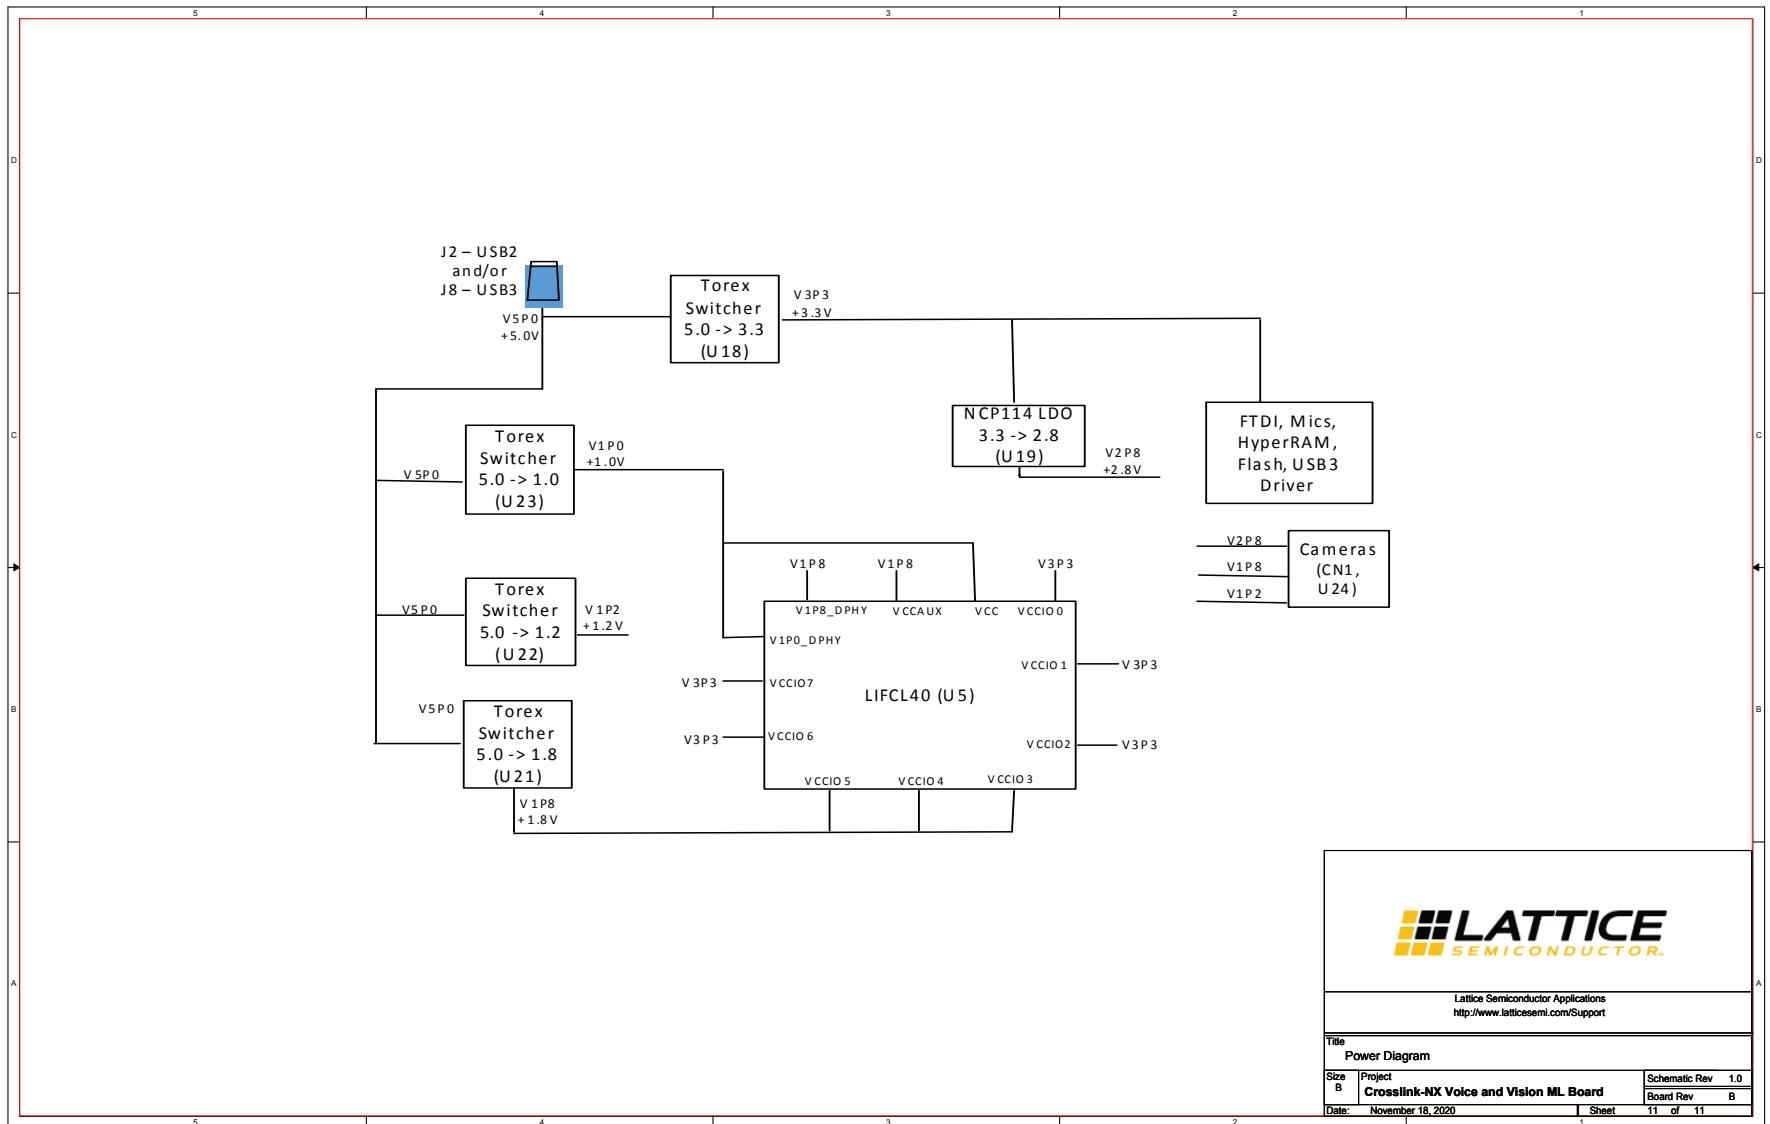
5 4 3 2 1

D D

C C

B B

A A

J2 – USB2
and/or
J8 – USB3

V5P0
+5.0V

Torex
Switcher
5.0 -> 3.3
(U18)

V3P3
+3.3V

NCP114 LDO
3.3 -> 2.8
(U19)

V2P8
+2.8V

FTDI, Mics,
HyperRAM,
Flash, USB3
Driver

V5P0

Torex
Switcher
5.0 -> 1.0
(U23)

V1P0
+1.0V

V2P8
V1P8
V1P2

Cameras
(CN1,
U24)

V5P0

Torex
Switcher
5.0 -> 1.2
(U22)

V1P2
+1.2V

V1P8 V1P8 V3P3

V1P8_DPHY VCCAUX VCC VCCIO0

V1P0_DPHY

VCCIO1 V3P3

V3P3 VCCIO7

LIFCL40 (U5)

V5P0

Torex
Switcher
5.0 -> 1.8
(U21)

V3P3 VCCIO6

VCCIO2 V3P3

VCCIO5 VCCIO4 VCCIO3

V1P8
+1.8V

LATTICE
SEMICONDUCTOR

Lattice Semiconductor Applications
http://www.latticesemi.com/Support

Title
Power Diagram

Size
B

Project
Crosslink-NX Voice and Vision ML Board

Schematic Rev 1.0
Board Rev B

Date: November 18, 2020

Sheet 11 of 11

5 4 3 2 1